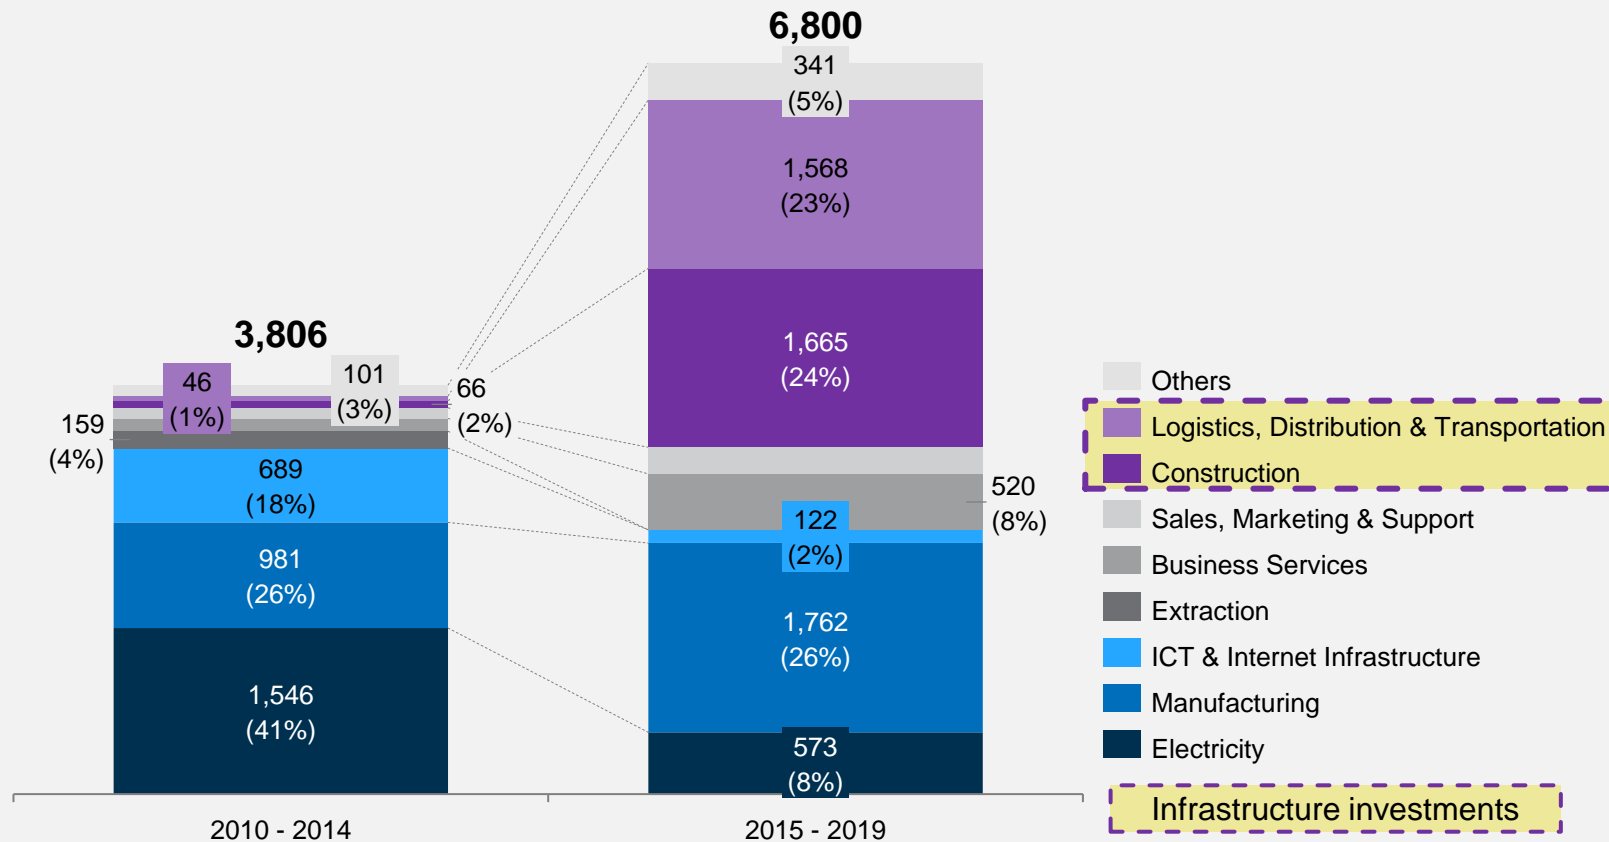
6,800

341
(5%)

1,568
(23%)

1,665
(24%)

520
(8%)

122
(2%)

1,762
(26%)

573
(8%)

3,806

46
(1%)

101
(3%)

66
(2%)

159
(4%)

689
(18%)

981
(26%)

1,546
(41%)

2010 - 2014

2015 - 2019

Others
Logistics, Distribution & Transportation
Construction
Sales, Marketing & Support
Business Services
Extraction
ICT & Internet Infrastructure
Manufacturing
Electricity

Infrastructure investments